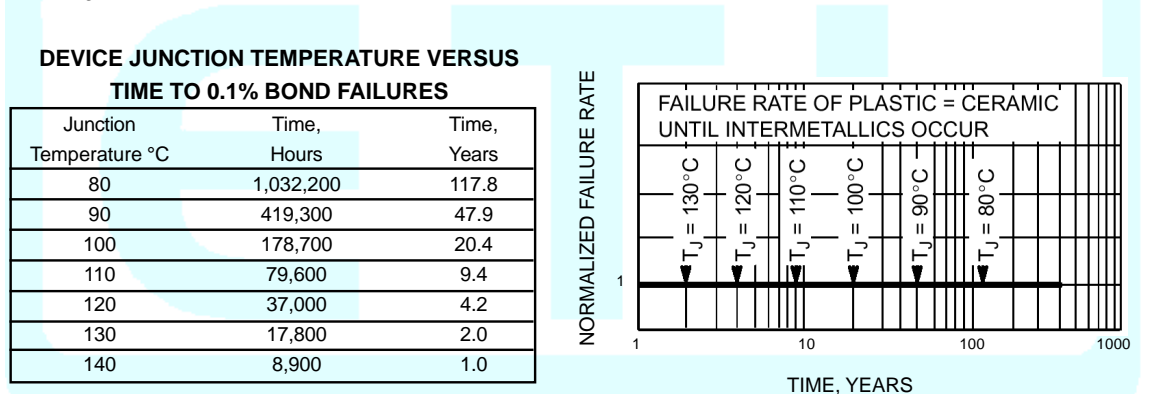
DEVICE JUNCTION TEMPERATURE VERSUS TIME TO 0.1% BOND FAILURES

| Junction Temperature °C | Time, Hours | Time, Years |
|---|---|---|
| 80 | 1,032,200 | 117.8 |
| 90 | 419,300 | 47.9 |
| 100 | 178,700 | 20.4 |
| 110 | 79,600 | 9.4 |
| 120 | 37,000 | 4.2 |
| 130 | 17,800 | 2.0 |
| 140 | 8,900 | 1.0 |

NORMALIZED FAILURE RATE

FAILURE RATE OF PLASTIC = CERAMIC UNTIL INTERMETALLICS OCCUR

$T_J = 130°C$
$T_J = 120°C$
$T_J = 110°C$
$T_J = 100°C$
$T_J = 90°C$
$T_J = 80°C$

1

1
10
100
1000

TIME, YEARS